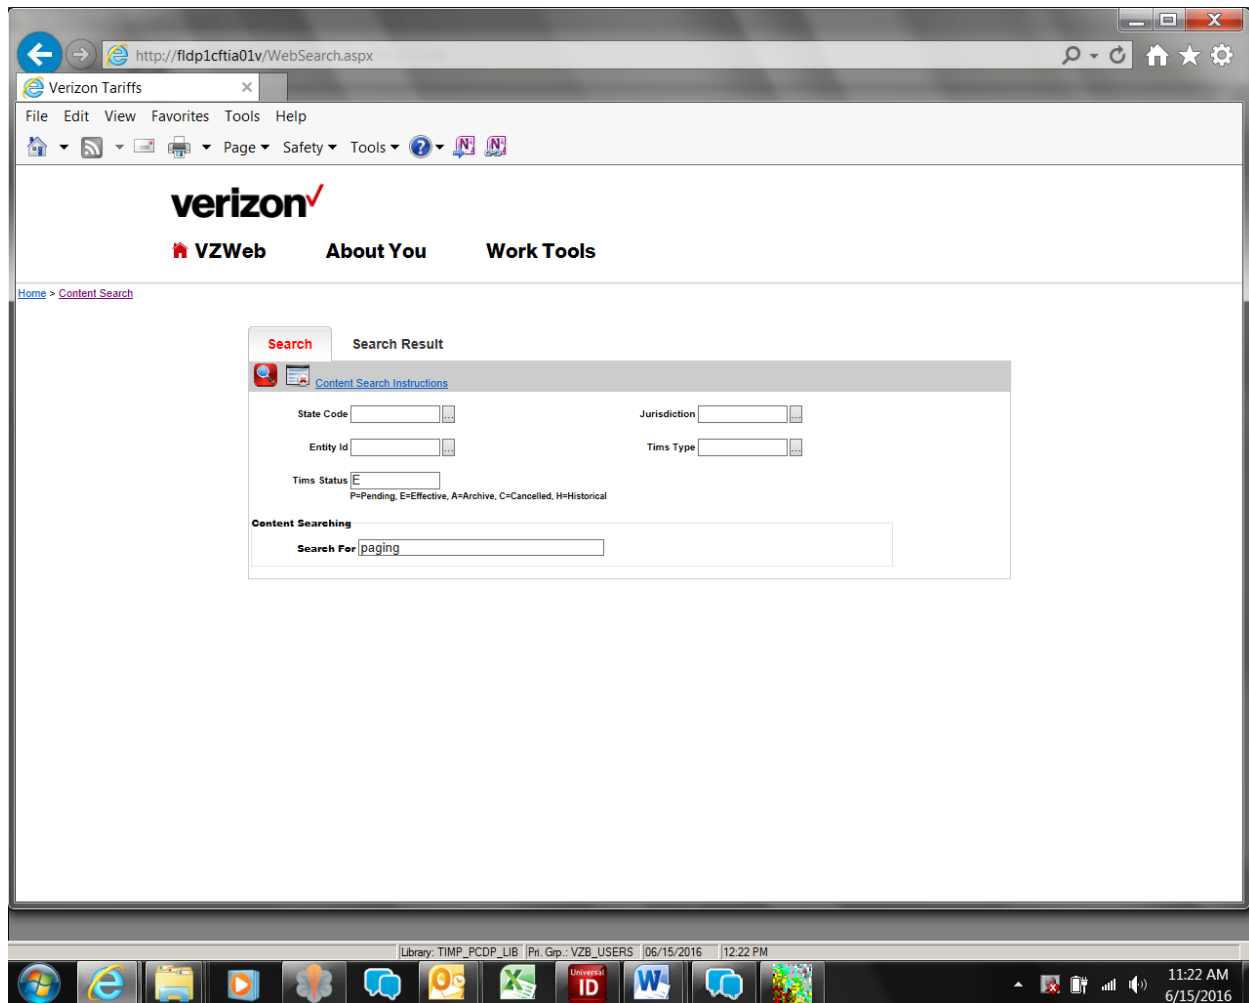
http://fldp1cftia01v/WebSearch.aspx

Verizon Tariffs

File Edit View Favorites Tools Help

Page Safety Tools

verizon✓

VZWeb About You Work Tools

Home > Content Search

Search Search Result

Content Search Instructions

State Code ...

Jurisdiction ...

Entity Id ...

Tims Type ...

Tims Status E
P=Pending, E=Effective, A=Archive, C=Cancelled, H=Historical

Content Searching

Search For paging

Library: TIMP_PCDP_LIB | Pri. Grp.: VZB_USERS | 06/15/2016 | 12:22 PM

Universal ID

11:22 AM
6/15/2016